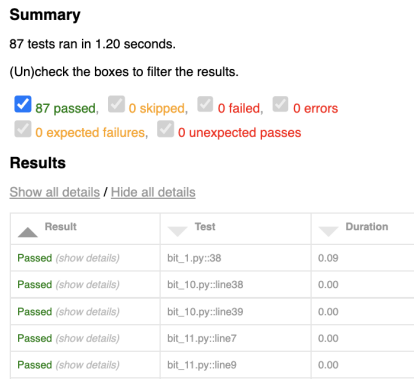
Summary

87 tests ran in 1.20 seconds.

(Un)check the boxes to filter the results.

87 passed, 0 skipped, 0 failed, 0 errors
0 expected failures, 0 unexpected passes

Results

Show all details / Hide all details

| Result | Test | Duration |
|---|---|---|
| Passed (show details) | bit_1.py::38 | 0.09 |
| Passed (show details) | bit_10.py::line38 | 0.00 |
| Passed (show details) | bit_10.py::line39 | 0.00 |
| Passed (show details) | bit_11.py::line7 | 0.00 |
| Passed (show details) | bit_11.py::line9 | 0.00 |